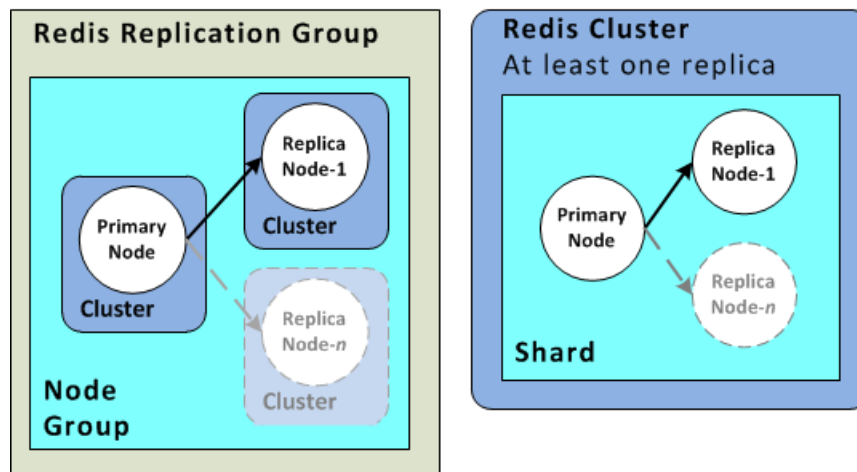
Redis Replication Group

Replica Node-1

Cluster

Primary Node

Cluster

Replica Node-*n*

Cluster

Node Group

Redis Cluster
At least one replica

Replica Node-1

Primary Node

Replica Node-*n*

Shard